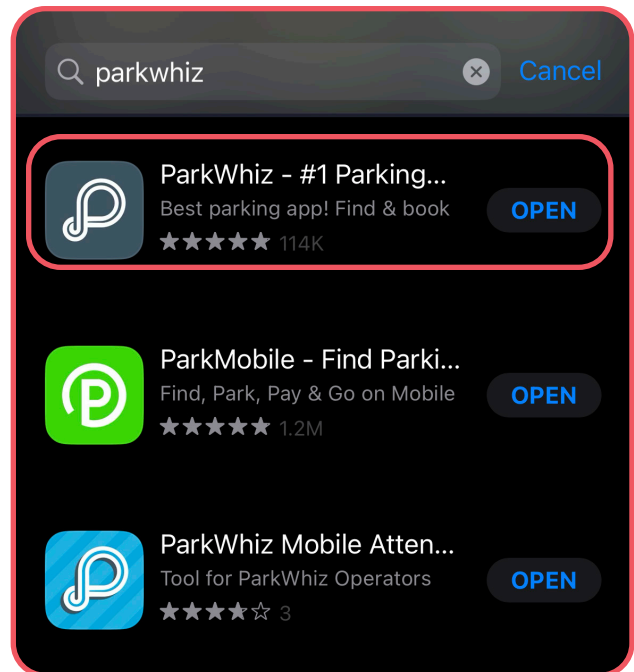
parkwhiz

Cancel

ParkWhiz - #1 Parking...
Best parking app! Find & book
★★★★★ 114K
OPEN

ParkMobile - Find Parki...
Find, Park, Pay & Go on Mobile
★★★★★ 1.2M
OPEN

ParkWhiz Mobile Atten...
Tool for ParkWhiz Operators
★★★★☆ 3
OPEN